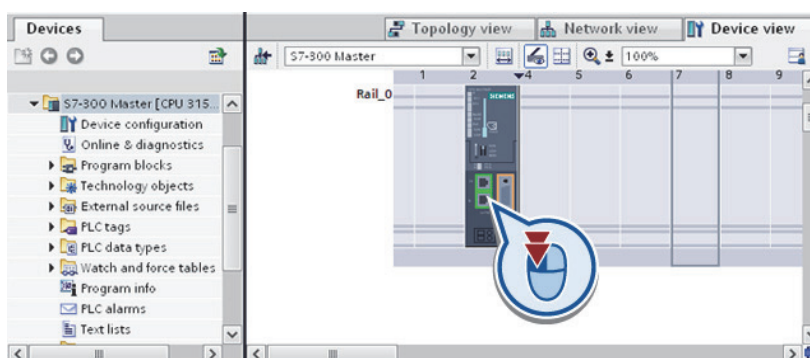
Devices

Topology view
Network view
Device view

S7-300 Master
100%

1
2
4
5
6
7
8
9

Rail_0

SIEMENS

S7-300 Master [CPU 315...
Device configuration
Online & diagnostics
Program blocks
Technology objects
External source files
PLC tags
PLC data types
Watch and force tables
Program info
PLC alarms
Text lists